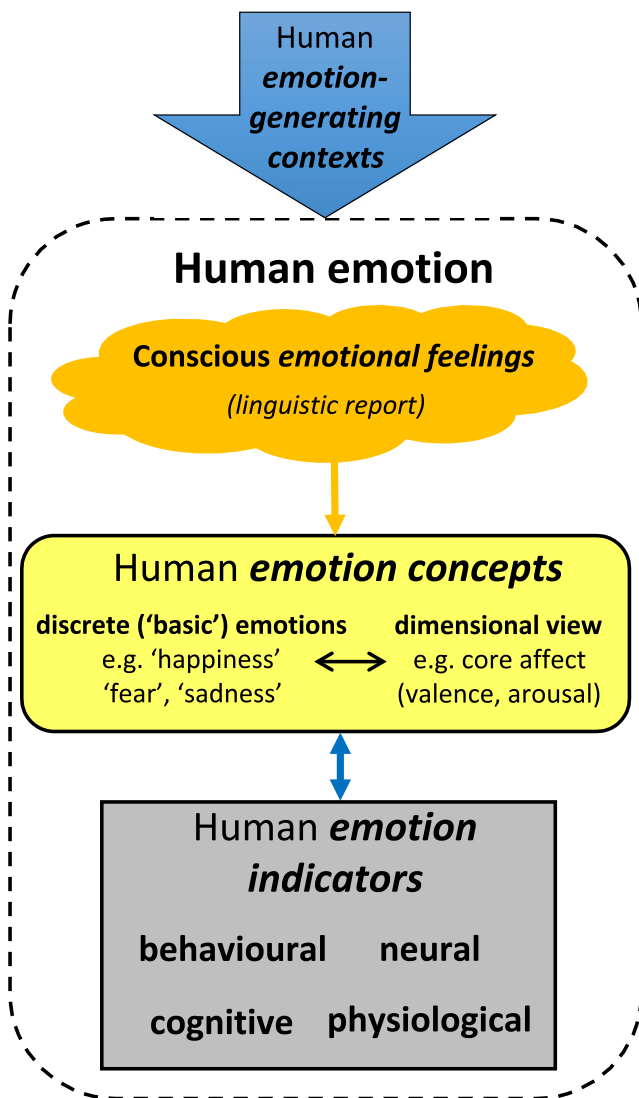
Human emotion-generating contexts

Human emotion

Conscious emotional feelings
(linguistic report)

Human emotion concepts

discrete ('basic') emotions
e.g. 'happiness'
'fear', 'sadness'

dimensional view
e.g. core affect
(valence, arousal)

Human emotion indicators

behavioural

neural

cognitive

physiological